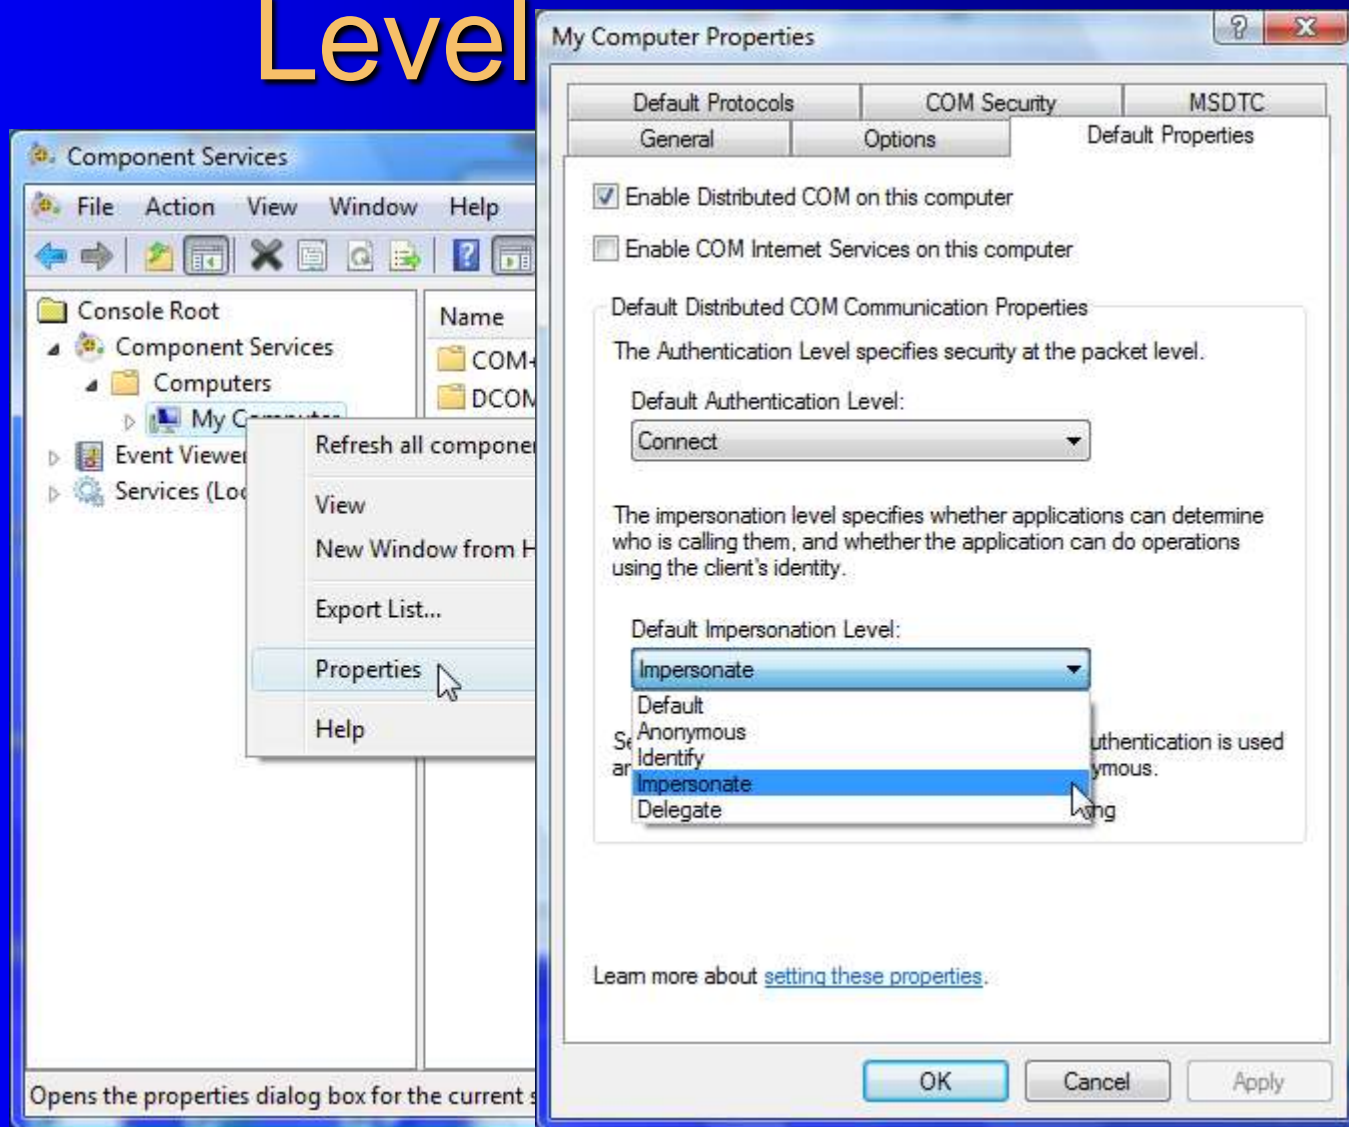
Level

Component Services

File Action View Window Help

Console Root
Component Services
Computers
My C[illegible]
Event Viewe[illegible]
Services (Lo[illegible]

Name
COM+
DCOM

Refresh all compone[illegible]
View
New Window from H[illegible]
Export List...
Properties
Help

Opens the properties dialog box for the current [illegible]

My Computer Properties

Default Protocols | COM Security | MSDTC
General | Options | Default Properties

Enable Distributed COM on this computer

Enable COM Internet Services on this computer

Default Distributed COM Communication Properties

The Authentication Level specifies security at the packet level.

Default Authentication Level:

Connect

The impersonation level specifies whether applications can determine who is calling them, and whether the application can do operations using the client's identity.

Default Impersonation Level:

Impersonate

Default
Anonymous
Identify
Impersonate
Delegate

Se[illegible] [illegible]uthentication is used
ar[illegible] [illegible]ymous.
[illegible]ng

Learn more about setting these properties.

OK Cancel Apply